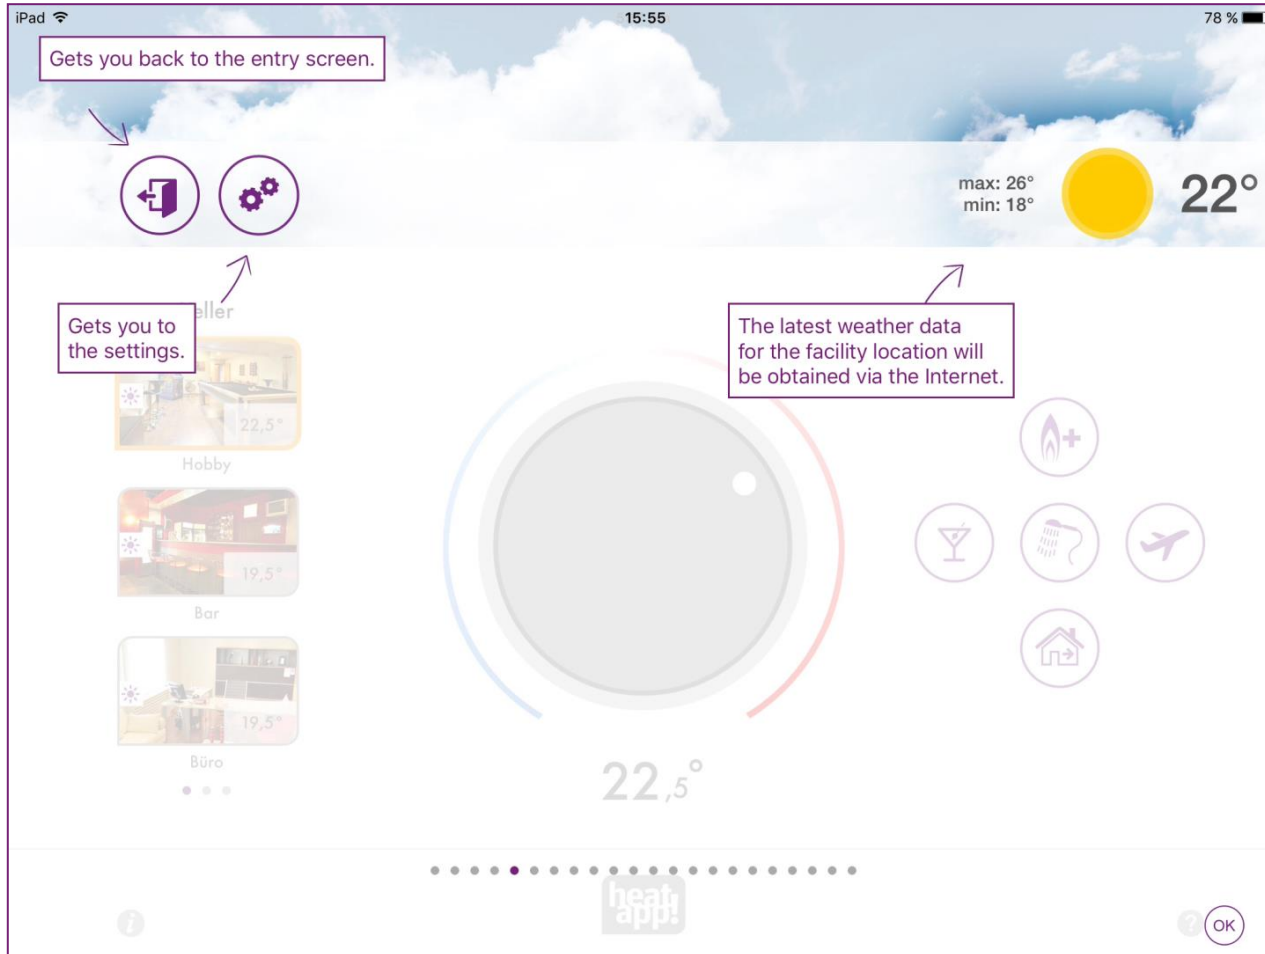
iPad 15:55 78 %

Gets you back to the entry screen.

max: 26°
min: 18°

22°

Gets you to the settings.

eller

The latest weather data for the facility location will be obtained via the Internet.

22,5°

Hobby

19,5°

Bar

19,5°

Büro

22,5°

heat app!

OK